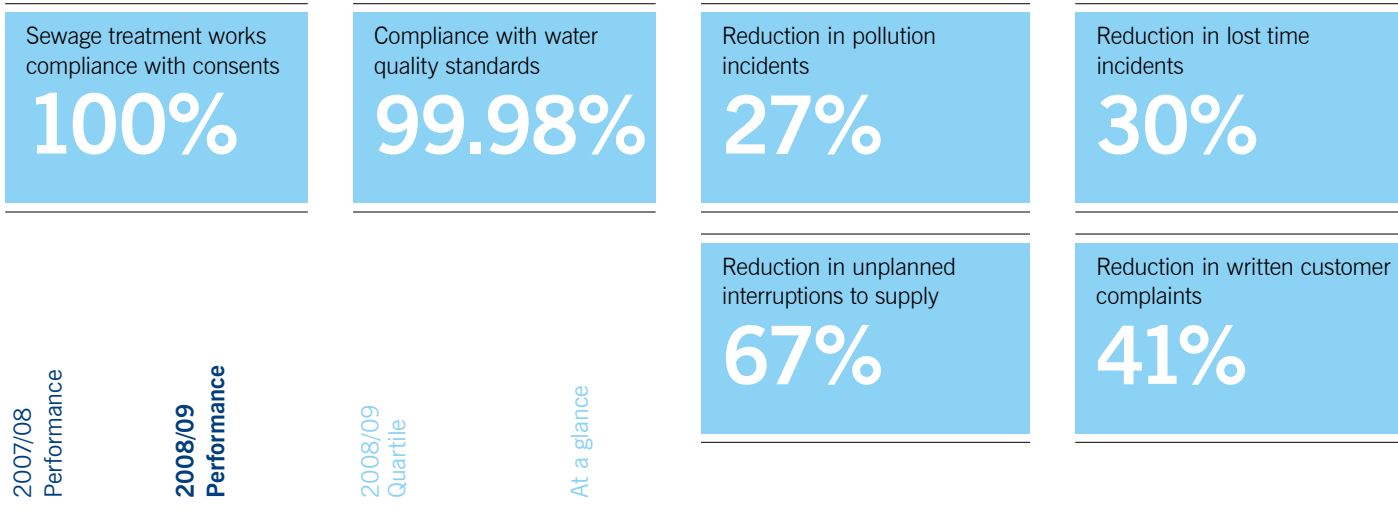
Sewage treatment works compliance with consents
100%

Compliance with water quality standards
99.98%

Reduction in pollution incidents
27%

Reduction in lost time incidents
30%

Reduction in unplanned interruptions to supply
67%

Reduction in written customer complaints
41%

2007/08 Performance

2008/09 Performance

2008/09 Quartile

At a glance